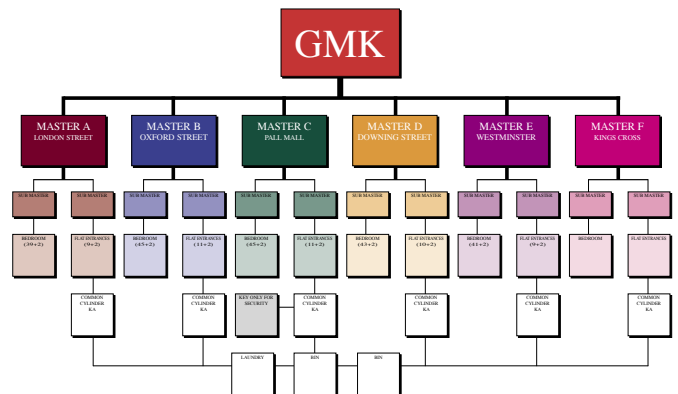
GMK

MASTER A
LONDON STREET

MASTER B
OXFORD STREET

MASTER C
PALL MALL

MASTER D
DOWNING STREET

MASTER E
WESTMINSTER

MASTER F
KINGS CROSS

SUB MASTER

SUB MASTER

SUB MASTER

SUB MASTER

SUB MASTER

SUB MASTER

SUB MASTER

SUB MASTER

SUB MASTER

SUB MASTER

SUB MASTER

SUB MASTER

BEDROOM
(39+2)

FLAT ENTRANCES
(9+2)

BEDROOM
(45+2)

FLAT ENTRANCES
(11+3)

BEDROOM
(45+3)

FLAT ENTRANCES
(11+2)

BEDROOM
(43+2)

FLAT ENTRANCES
(10+2)

BEDROOM
(41+2)

FLAT ENTRANCES
(9+2)

BEDROOM

FLAT ENTRANCES

COMMON
CYLINDER
KA

COMMON
CYLINDER
KA

KEY ONLY FOR
SECURITY

COMMON
CYLINDER
KA

COMMON
CYLINDER
KA

COMMON
CYLINDER
KA

COMMON
CYLINDER
KA

LAUNDRY

BIN

BIN